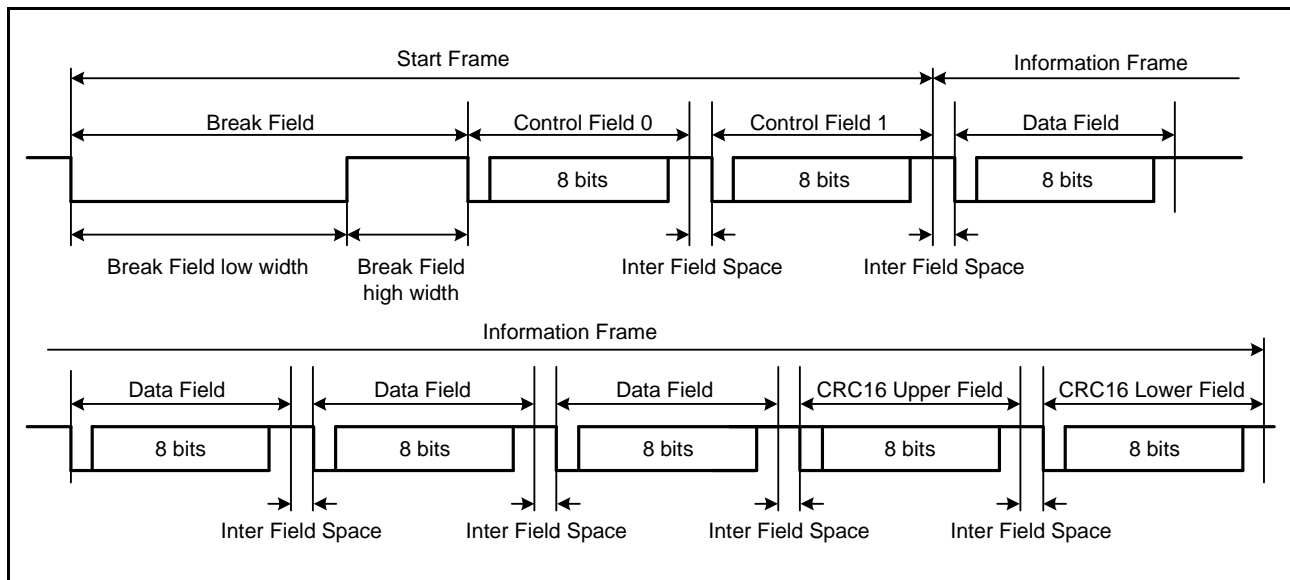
Start Frame
Information Frame
Break Field
Control Field 0
Control Field 1
Data Field
8 bits
8 bits
8 bits
Break Field low width
Break Field high width
Inter Field Space
Inter Field Space

Information Frame
Data Field
Data Field
Data Field
CRC16 Upper Field
CRC16 Lower Field
8 bits
8 bits
8 bits
8 bits
8 bits
Inter Field Space
Inter Field Space
Inter Field Space
Inter Field Space
Inter Field Space